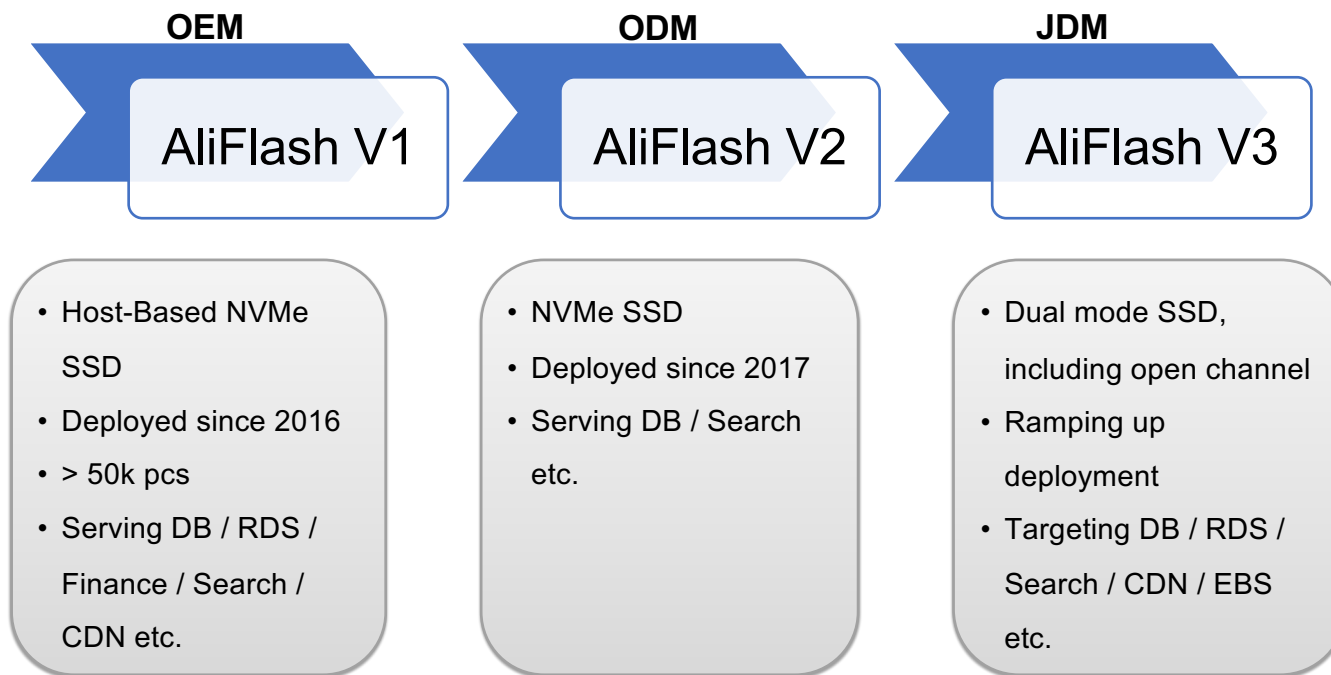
OEM

AliFlash V1

- Host-Based NVMe SSD
- Deployed since 2016
- > 50k pcs
- Serving DB / RDS / Finance / Search / CDN etc.

ODM

AliFlash V2

- NVMe SSD
- Deployed since 2017
- Serving DB / Search etc.

JDM

AliFlash V3

- Dual mode SSD, including open channel
- Ramping up deployment
- Targeting DB / RDS / Search / CDN / EBS etc.